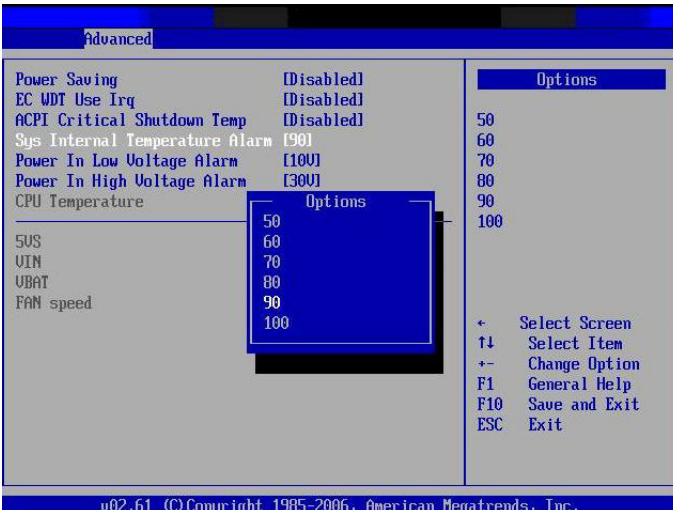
Advanced

Power Saving [Disabled]
EC WDT Use Irq [Disabled]
ACPI Critical Shutdown Temp [Disabled]
Sys Internal Temperature Alarm [90]
Power In Low Voltage Alarm [10V]
Power In High Voltage Alarm [30V]
CPU Temperature

5VS
VIN
VBAT
FAN speed

Options
50
60
70
80
90
100

Options
50
60
70
80
90
100

← Select Screen
↑↓ Select Item
+- Change Option
F1 General Help
F10 Save and Exit
ESC Exit

v02.61 (C)Copyright 1985-2006, American Megatrends, Inc.